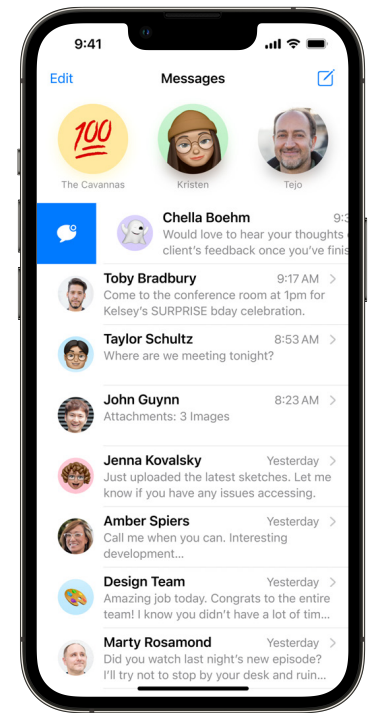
9:41

Edit
Messages

100
The Cavannas
Kristen
Tejo

Chella Boehm
9:3
Would love to hear your thoughts o client's feedback once you've finis

Toby Bradbury
9:17 AM
Come to the conference room at 1pm for Kelsey's SURPRISE bday celebration.

Taylor Schultz
8:53 AM
Where are we meeting tonight?

John Guynn
8:23 AM
Attachments: 3 Images

Jenna Kovalsky
Yesterday
Just uploaded the latest sketches. Let me know if you have any issues accessing.

Amber Spiers
Yesterday
Call me when you can. Interesting development…

Design Team
Yesterday
Amazing job today. Congrats to the entire team! I know you didn't have a lot of tim…

Marty Rosamond
Yesterday
Did you watch last night's new episode? I'll try not to stop by your desk and ruin…